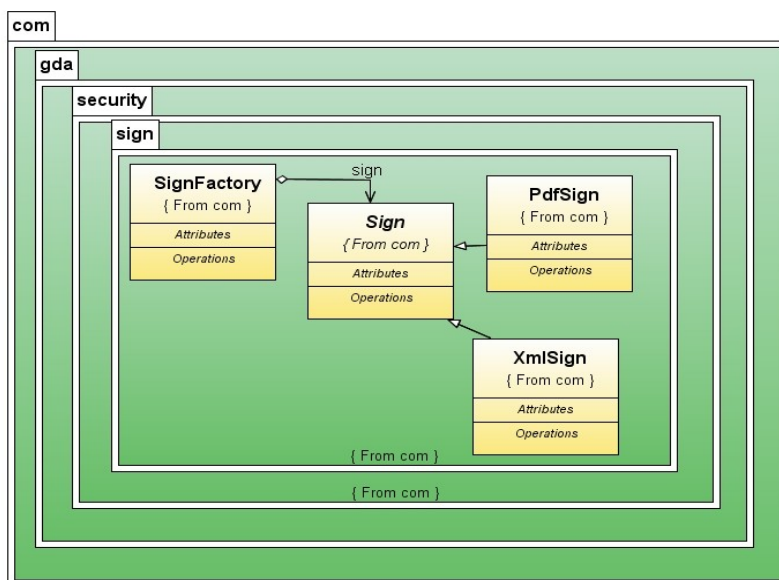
com

gda

security

sign

SignFactory
{ From com }
Attributes
Operations

sign

Sign
{ From com }
Attributes
Operations

PdfSign
{ From com }
Attributes
Operations

XmlSign
{ From com }
Attributes
Operations

{ From com }

{ From com }